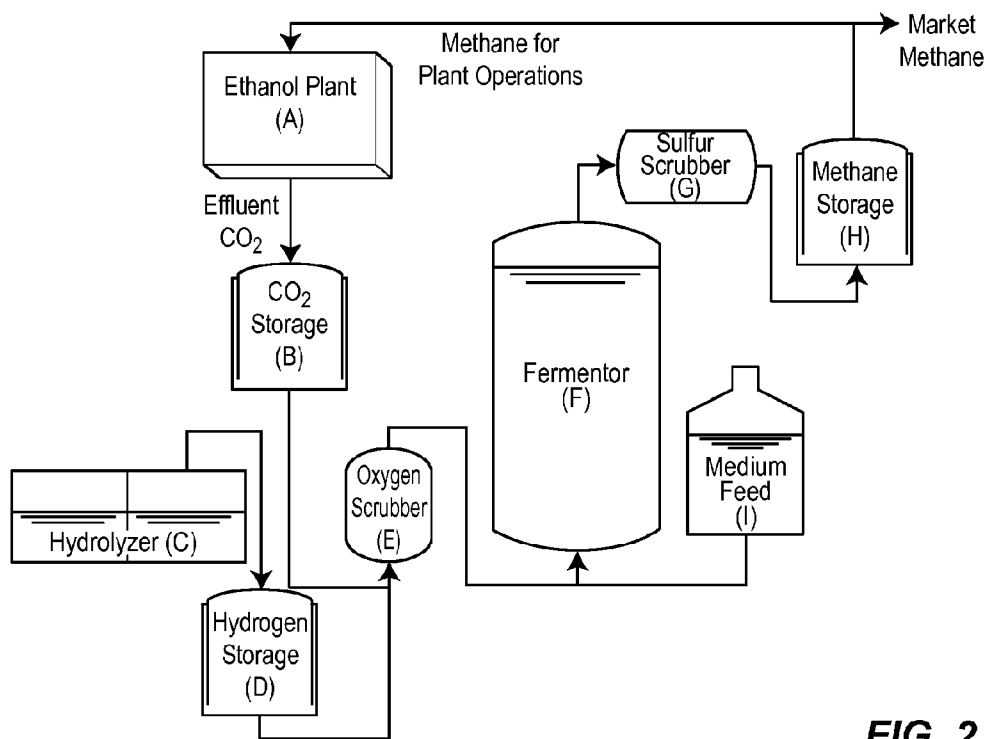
Methane for Plant Operations

Market Methane

Ethanol Plant (A)

Effluent $CO_2$

$CO_2$ Storage (B)

Sulfur Scrubber (G)

Methane Storage (H)

Fermentor (F)

Medium Feed (I)

Oxygen Scrubber (E)

Hydrolyzer (C)

Hydrogen Storage (D)

FIG. 2